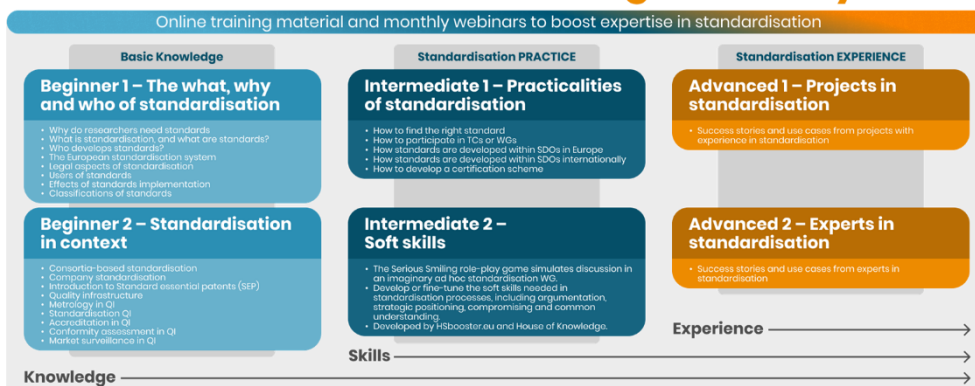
Online training material and monthly webinars to boost expertise in standardisation

Basic Knowledge

Beginner 1 – The what, why and who of standardisation

- Why do researchers need standards
- What is standardisation, and what are standards?
- Who develops standards?
- The European standardisation system
- Legal aspects of standardisation
- Users of standards
- Effects of standards implementation
- Classifications of standards

Beginner 2 – Standardisation in context

- Consortia-based standardisation
- Company standardisation
- Introduction to Standard essential patents (SEP)
- Quality infrastructure
- Metrology in QI
- Standardisation QI
- Accreditation in QI
- Conformity assessment in QI
- Market surveillance in QI

Standardisation PRACTICE

Intermediate 1 – Practicalities of standardisation

- How to find the right standard
- How to participate in TCs or WGs
- How standards are developed within SDOs in Europe
- How standards are developed within SDOs internationally
- How to develop a certification scheme

Intermediate 2 – Soft skills

- The Serious Smiling role-play game simulates discussion in an imaginary ad hoc standardisation WG.
- Develop or fine-tune the soft skills needed in standardisation processes, including argumentation, strategic positioning, compromising and common understanding.
- Developed by HSbooster.eu and House of Knowledge.

Standardisation EXPERIENCE

Advanced 1 – Projects in standardisation

- Success stories and use cases from projects with experience in standardisation

Advanced 2 – Experts in standardisation

- Success stories and use cases from experts in standardisation

Experience

Skills

Knowledge